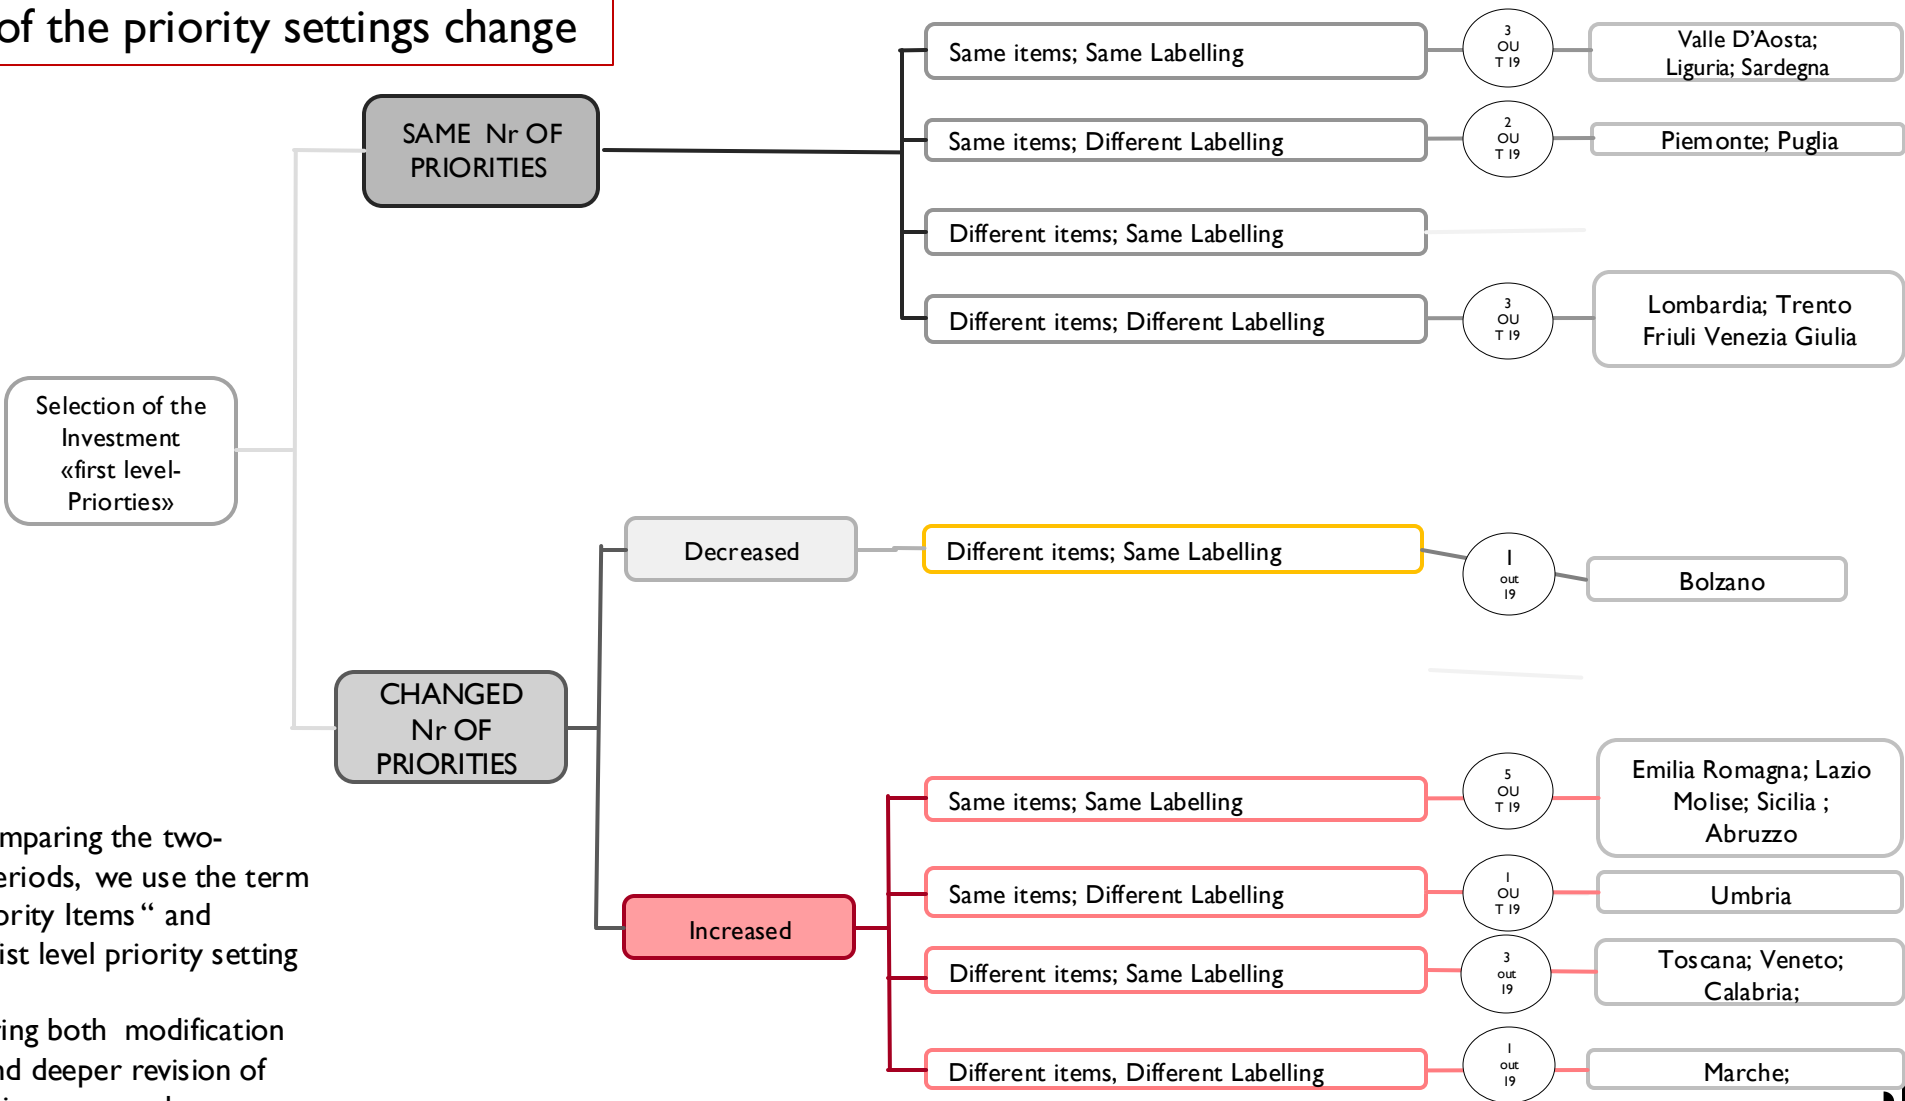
of the priority settings change

SAME Nr OF PRIORITIES

Same items; Same Labelling

3 OUT 19

Valle D'Aosta; Liguria; Sardegna

Same items; Different Labelling

2 OUT 19

Piemonte; Puglia

Different items; Same Labelling

Different items; Different Labelling

3 OUT 19

Lombardia; Trento Friuli Venezia Giulia

Selection of the Investment «first level- Priorties»

Decreased

Different items; Same Labelling

1 out 19

Bolzano

CHANGED Nr OF PRIORITIES

Increased

Same items; Same Labelling

5 OUT 19

Emilia Romagna; Lazio Molise; Sicilia ; Abruzzo

Same items; Different Labelling

1 OUT 19

Umbria

Different items; Same Labelling

3 out 19

Toscana; Veneto; Calabria;

Different items, Different Labelling

1 out 19

Marche;

mparing the two- eriods, we use the term ority Items " and ist level priority setting

ing both modification nd deeper revision of

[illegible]